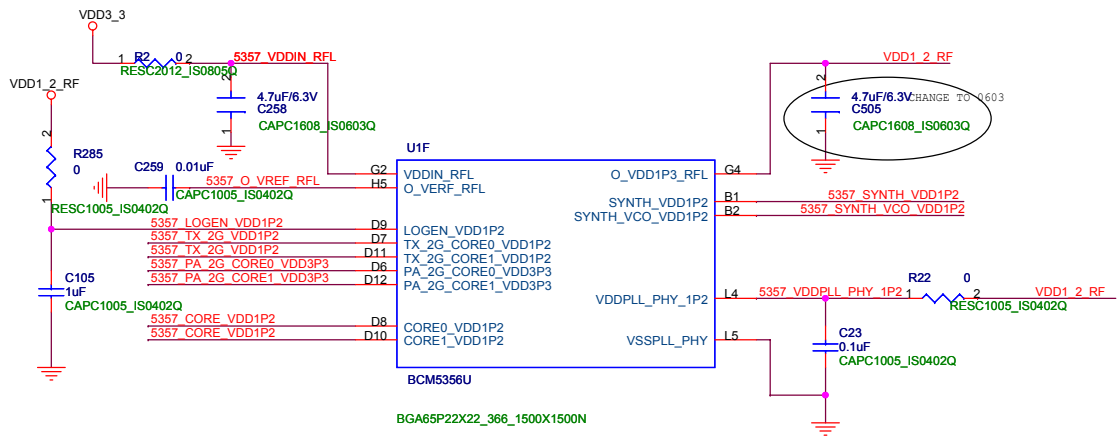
VDD3_3

1 R2 0 2 5357_VDDIN_RFL
RESC2012_IS0805Q

4.7uF/6.3V
C258
2
1
CAPC1608_IS0603Q

VDD1_2_RF
2
R285
0
1
RESC1005_IS0402Q

C259 0.01uF
5357_O_VREF_RFL
CAPC1005_IS0402Q

U1F
G2 VDDIN_RFL
H5 O_VERF_RFL

5357_LOGEN_VDD1P2 D9 LOGEN_VDD1P2
5357_TX_2G_VDD1P2 D7 TX_2G_CORE0_VDD1P2
5357_TX_2G_VDD1P2 D11 TX_2G_CORE1_VDD1P2
5357_PA_2G_CORE0_VDD3P3 D6 PA_2G_CORE0_VDD3P3
5357_PA_2G_CORE1_VDD3P3 D12 PA_2G_CORE1_VDD3P3

C105
1uF
CAPC1005_IS0402Q

5357_CORE_VDD1P2 D8 CORE0_VDD1P2
5357_CORE_VDD1P2 D10 CORE1_VDD1P2

BCM5356U

BGA65P22X22_366_1500X1500N

O_VDD1P3_RFL G4
SYNTH_VDD1P2 B1 5357_SYNTH_VDD1P2
SYNTH_VCO_VDD1P2 B2 5357_SYNTH_VCO_VDD1P2
VDDPLL_PHY_1P2 L4 5357_VDDPLL_PHY_1P2
VSSPLL_PHY L5

VDD1_2_RF
2
4.7uF/6.3V CHANGE TO 0603
C505
1
CAPC1608_IS0603Q

R22 0
1 2 VDD1_2_RF
RESC1005_IS0402Q

C23
0.1uF
CAPC1005_IS0402Q